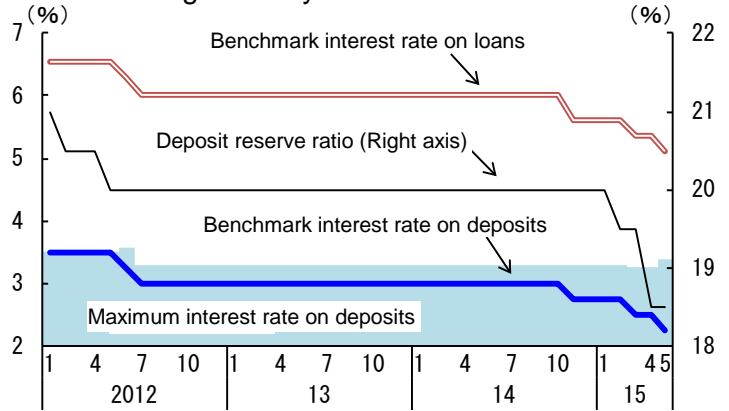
(%)
7
6
5
4
3
2

(%)
22
21
20
19
18

Benchmark interest rate on loans

Deposit reserve ratio (Right axis)

Benchmark interest rate on deposits

Maximum interest rate on deposits

1 4 7 10 1 4 7 10 1 4 7 10 1 4 5
2012 13 14 15